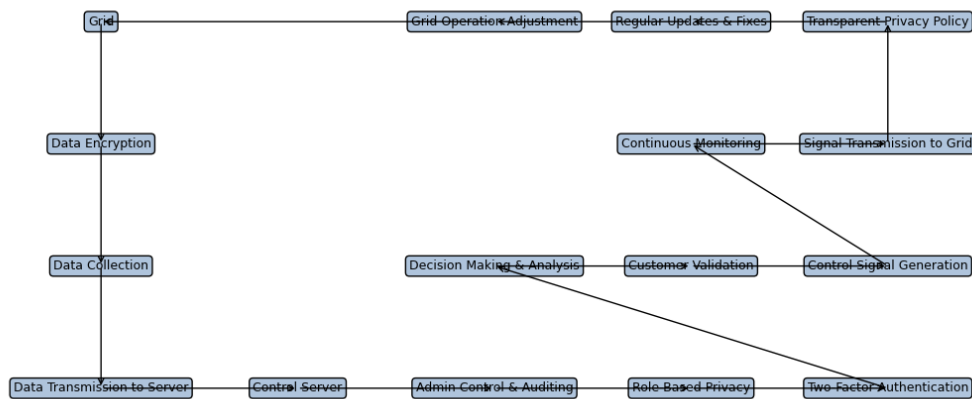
Grid

Grid Operation Adjustment

Regular Updates & Fixes

Transparent Privacy Policy

Data Encryption

Continuous Monitoring

Signal Transmission to Grid

Data Collection

Decision Making & Analysis

Customer Validation

Control Signal Generation

Data Transmission to Server

Control Server

Admin Control & Auditing

Role Based Privacy

Two Factor Authentication